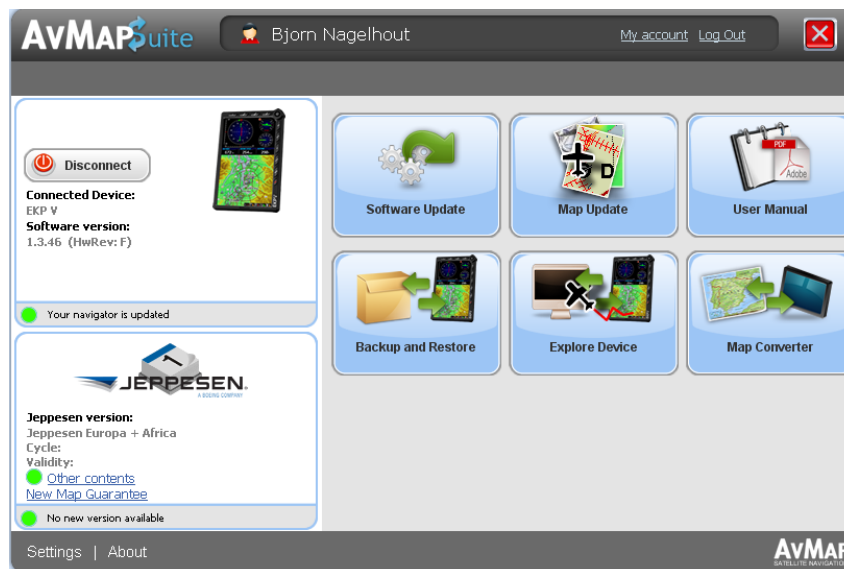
AvMAP Suite

Bjorn Nagelhout

My account Log Out

Disconnect

Connected Device:
EKP V
Software version:
1.3.46 (HwRev: F)

Your navigator is updated

JEPPESEN
A BOEING COMPANY

Jeppesen version:
Jeppesen Europa + Africa
Cycle:
Validity:
Other contents
New Map Guarantee

No new version available

Software Update

Map Update

User Manual

Backup and Restore

Explore Device

Map Converter

Settings | About

AvMAP
SATELLITE NAVIGATIO